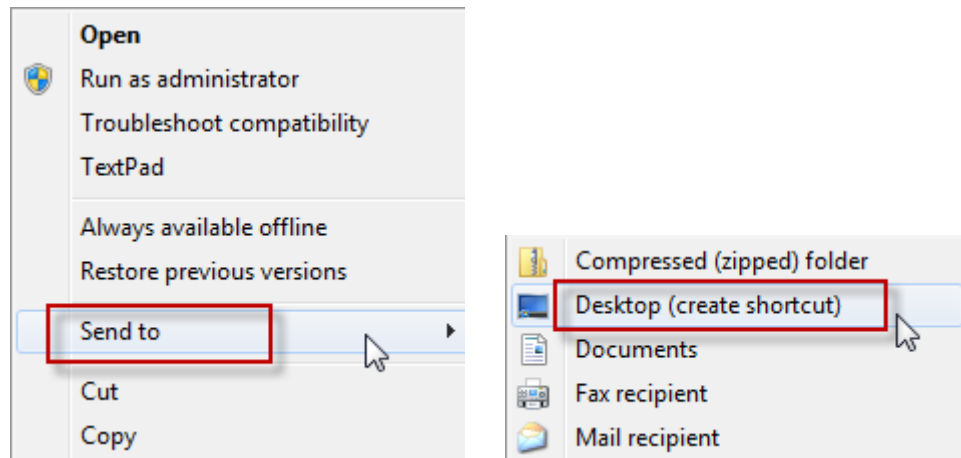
Open
Run as administrator
Troubleshoot compatibility
TextPad

Always available offline
Restore previous versions

Send to

Cut
Copy

Compressed (zipped) folder
Desktop (create shortcut)
Documents
Fax recipient
Mail recipient